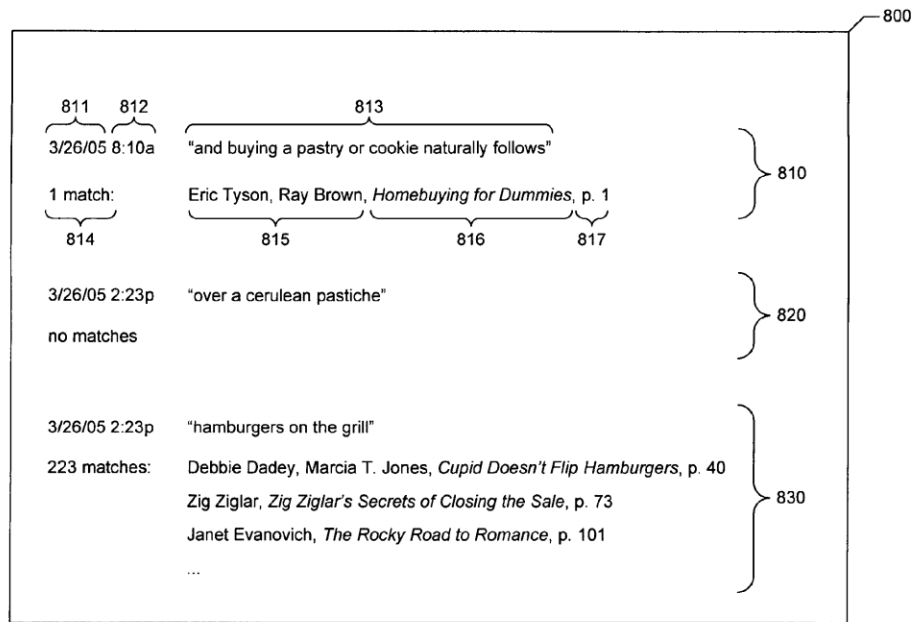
800

811 812 813

3/26/05 8:10a "and buying a pastry or cookie naturally follows"

810

1 match: Eric Tyson, Ray Brown, *Homebuying for Dummies*, p. 1

814 815 816 817

3/26/05 2:23p "over a cerulean pastiche"

820

no matches

3/26/05 2:23p "hamburgers on the grill"

223 matches: Debbie Dadey, Marcia T. Jones, *Cupid Doesn't Flip Hamburgers*, p. 40

Zig Ziglar, *Zig Ziglar's Secrets of Closing the Sale*, p. 73

830

Janet Evanovich, *The Rocky Road to Romance*, p. 101

...